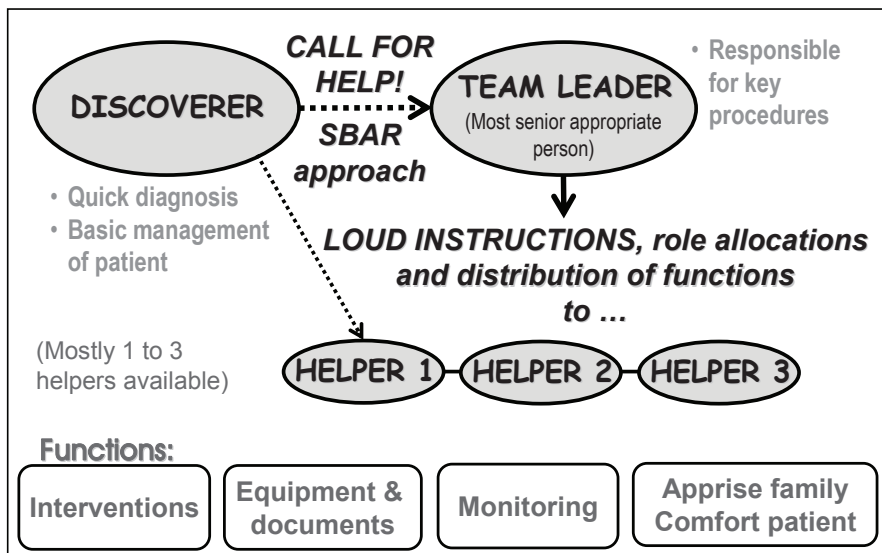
DISCOVERER

CALL FOR HELP!

SBAR approach

TEAM LEADER
(Most senior appropriate person)

• Responsible for key procedures

• Quick diagnosis
• Basic management of patient

LOUD INSTRUCTIONS, role allocations and distribution of functions to …

(Mostly 1 to 3 helpers available)

HELPER 1 HELPER 2 HELPER 3

Functions:

Interventions

Equipment & documents

Monitoring

Apprise family Comfort patient